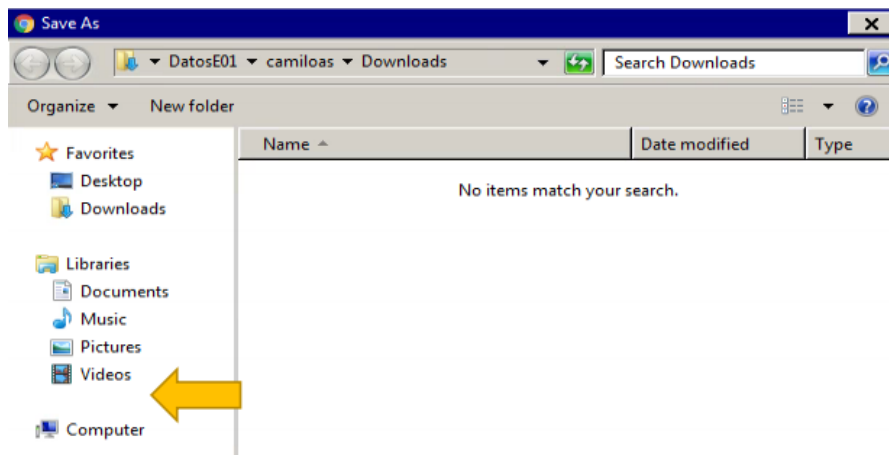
Save As

DatosE01 ▸ camiloas ▸ Downloads

Search Downloads

Organize ▾ New folder

Favorites
Desktop
Downloads

Libraries
Documents
Music
Pictures
Videos

Computer

| Name | Date modified | Type |
|---|---|---|

No items match your search.